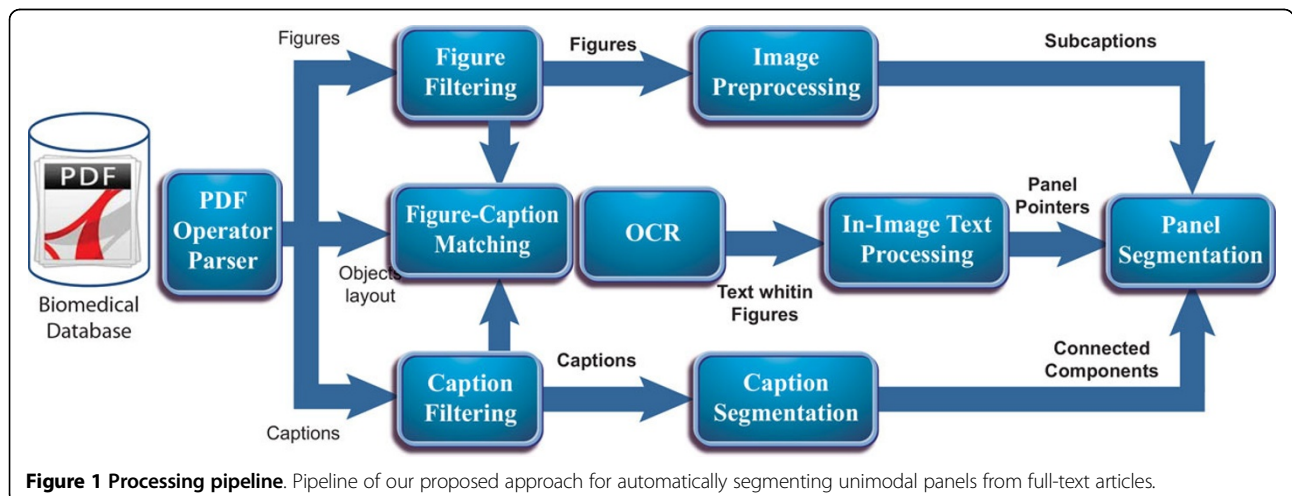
PDF

Biomedical Database

PDF Operator Parser

Figures

Objects layout

Captions

Figure Filtering

Figure-Caption Matching

Caption Filtering

Figures

Image Preprocessing

OCR

Text whitin Figures

Captions

Caption Segmentation

In-Image Text Processing

Subcaptions

Panel Pointers

Connected Components

Panel Segmentation

**Figure 1 Processing pipeline**. Pipeline of our proposed approach for automatically segmenting unimodal panels from full-text articles.